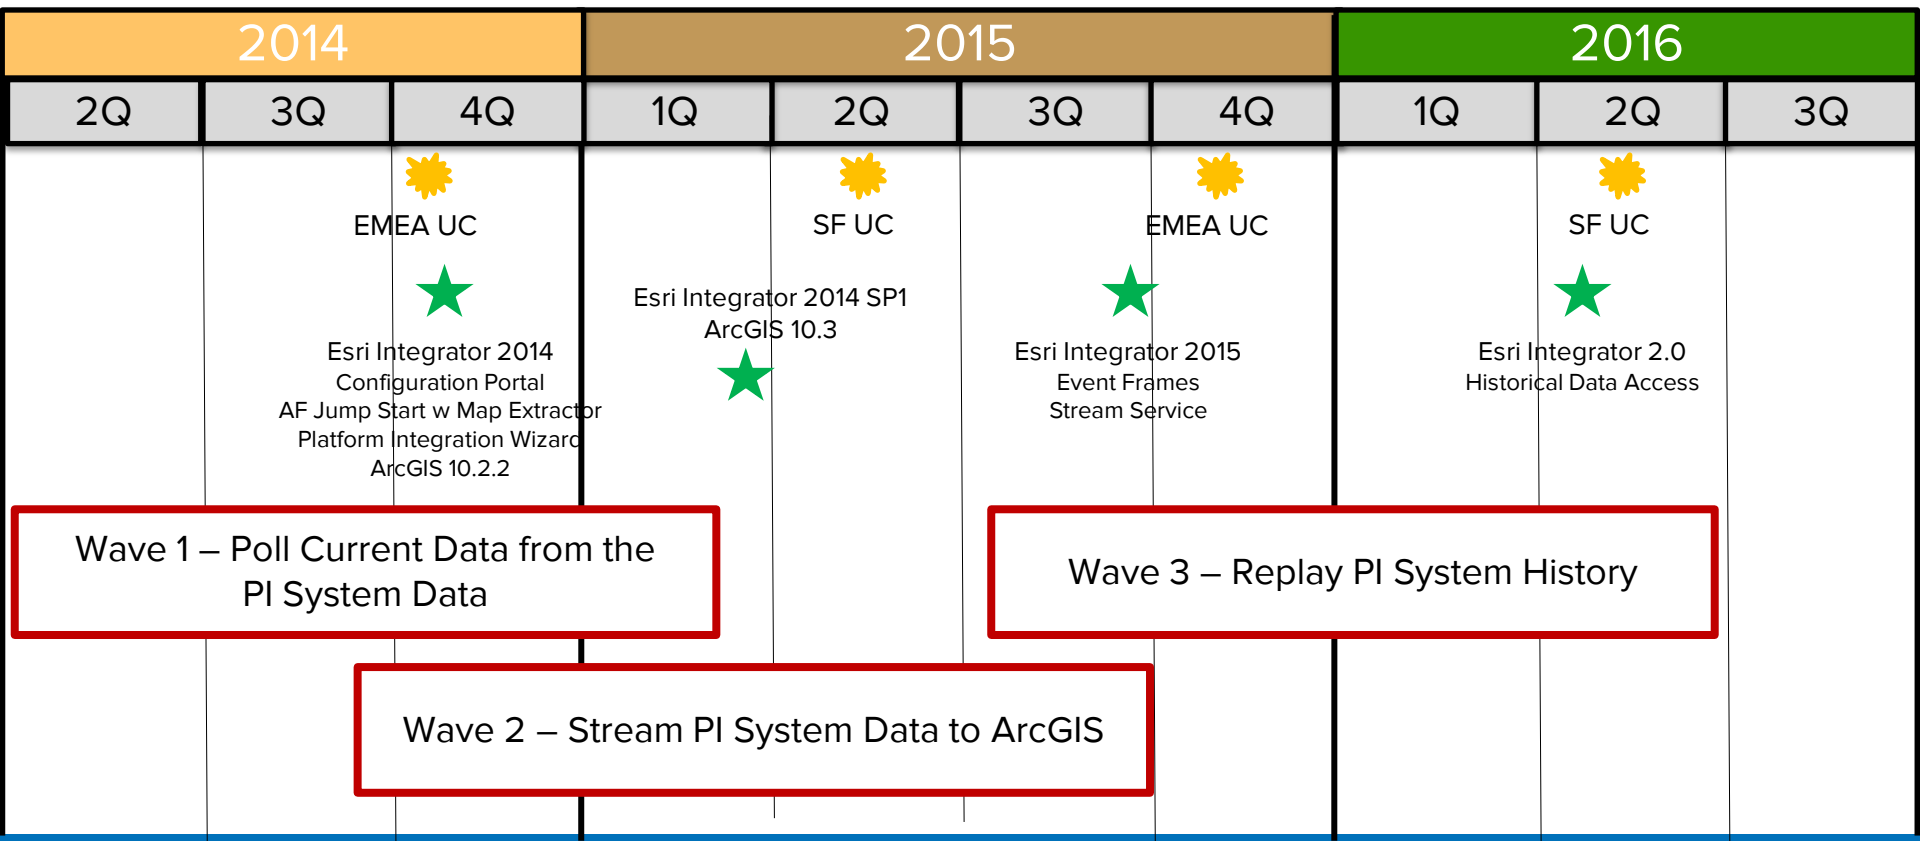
| 2014 | | | 2015 | | | | 2016 | | |
|---|---|---|---|---|---|---|---|---|---|
| 2Q | 3Q | 4Q | 1Q | 2Q | 3Q | 4Q | 1Q | 2Q | 3Q |

EMEA UC

SF UC

EMEA UC

SF UC

Esri Integrator 2014 SP1
ArcGIS 10.3

Esri Integrator 2014
Configuration Portal
AF Jump Start w Map Extractor
Platform Integration Wizard
ArcGIS 10.2.2

Esri Integrator 2015
Event Frames
Stream Service

Esri Integrator 2.0
Historical Data Access

Wave 1 – Poll Current Data from the PI System Data

Wave 3 – Replay PI System History

Wave 2 – Stream PI System Data to ArcGIS